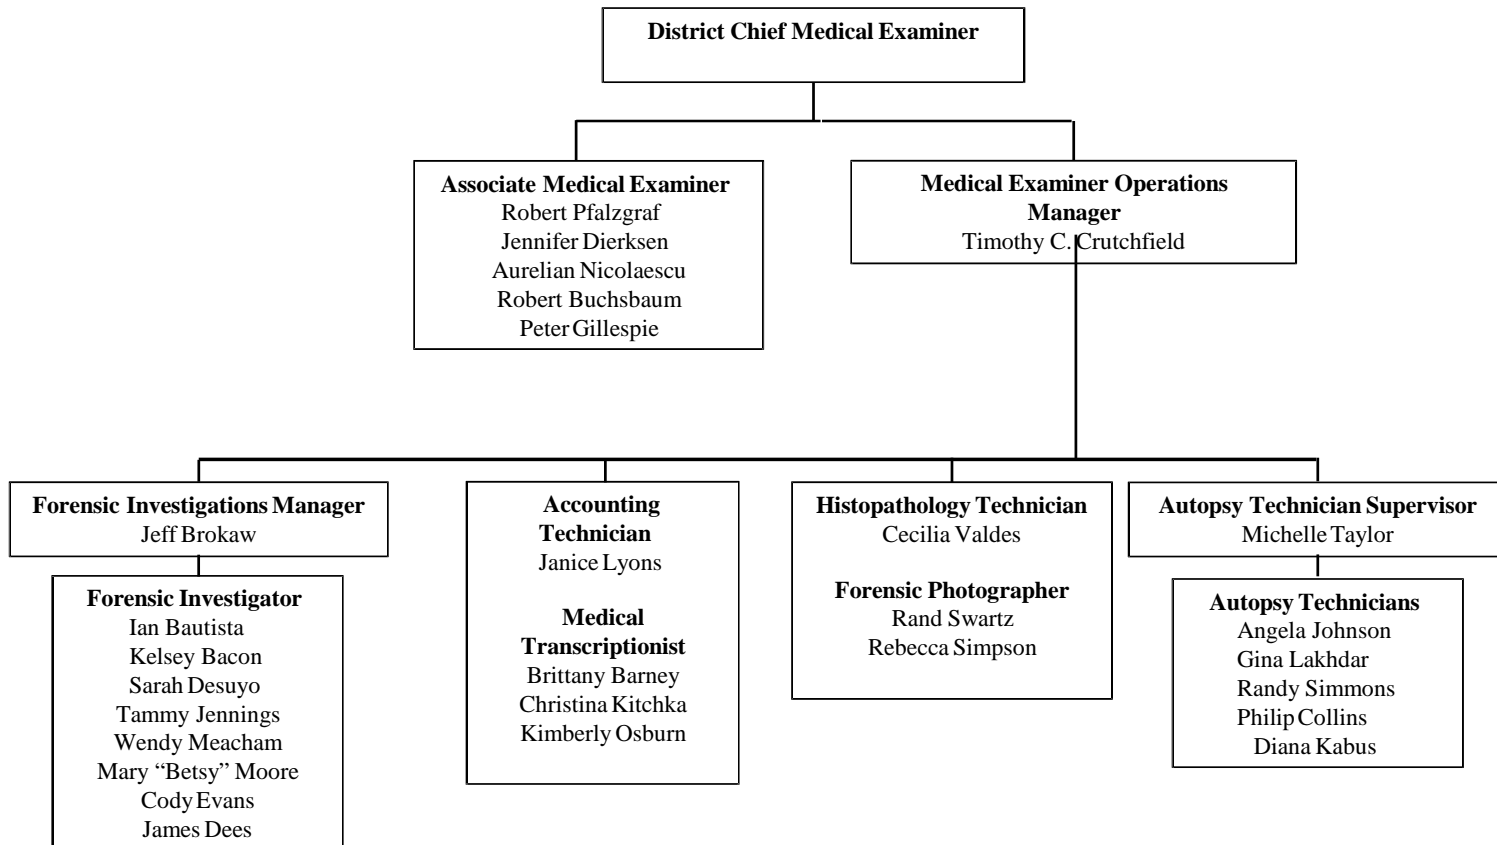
District Chief Medical Examiner

Associate Medical Examiner
Robert Pfalzgraf
Jennifer Dierksen
Aurelian Nicolaescu
Robert Buchsbaum
Peter Gillespie

Medical Examiner Operations Manager
Timothy C. Crutchfield

Forensic Investigations Manager
Jeff Brokaw

Forensic Investigator
Ian Bautista
Kelsey Bacon
Sarah Desuyo
Tammy Jennings
Wendy Meacham
Mary "Betsy" Moore
Cody Evans
James Dees

Accounting Technician
Janice Lyons

Medical Transcriptionist
Brittany Barney
Christina Kitchka
Kimberly Osburn

Histopathology Technician
Cecilia Valdes

Forensic Photographer
Rand Swartz
Rebecca Simpson

Autopsy Technician Supervisor
Michelle Taylor

Autopsy Technicians
Angela Johnson
Gina Lakhdar
Randy Simmons
Philip Collins
Diana Kabus